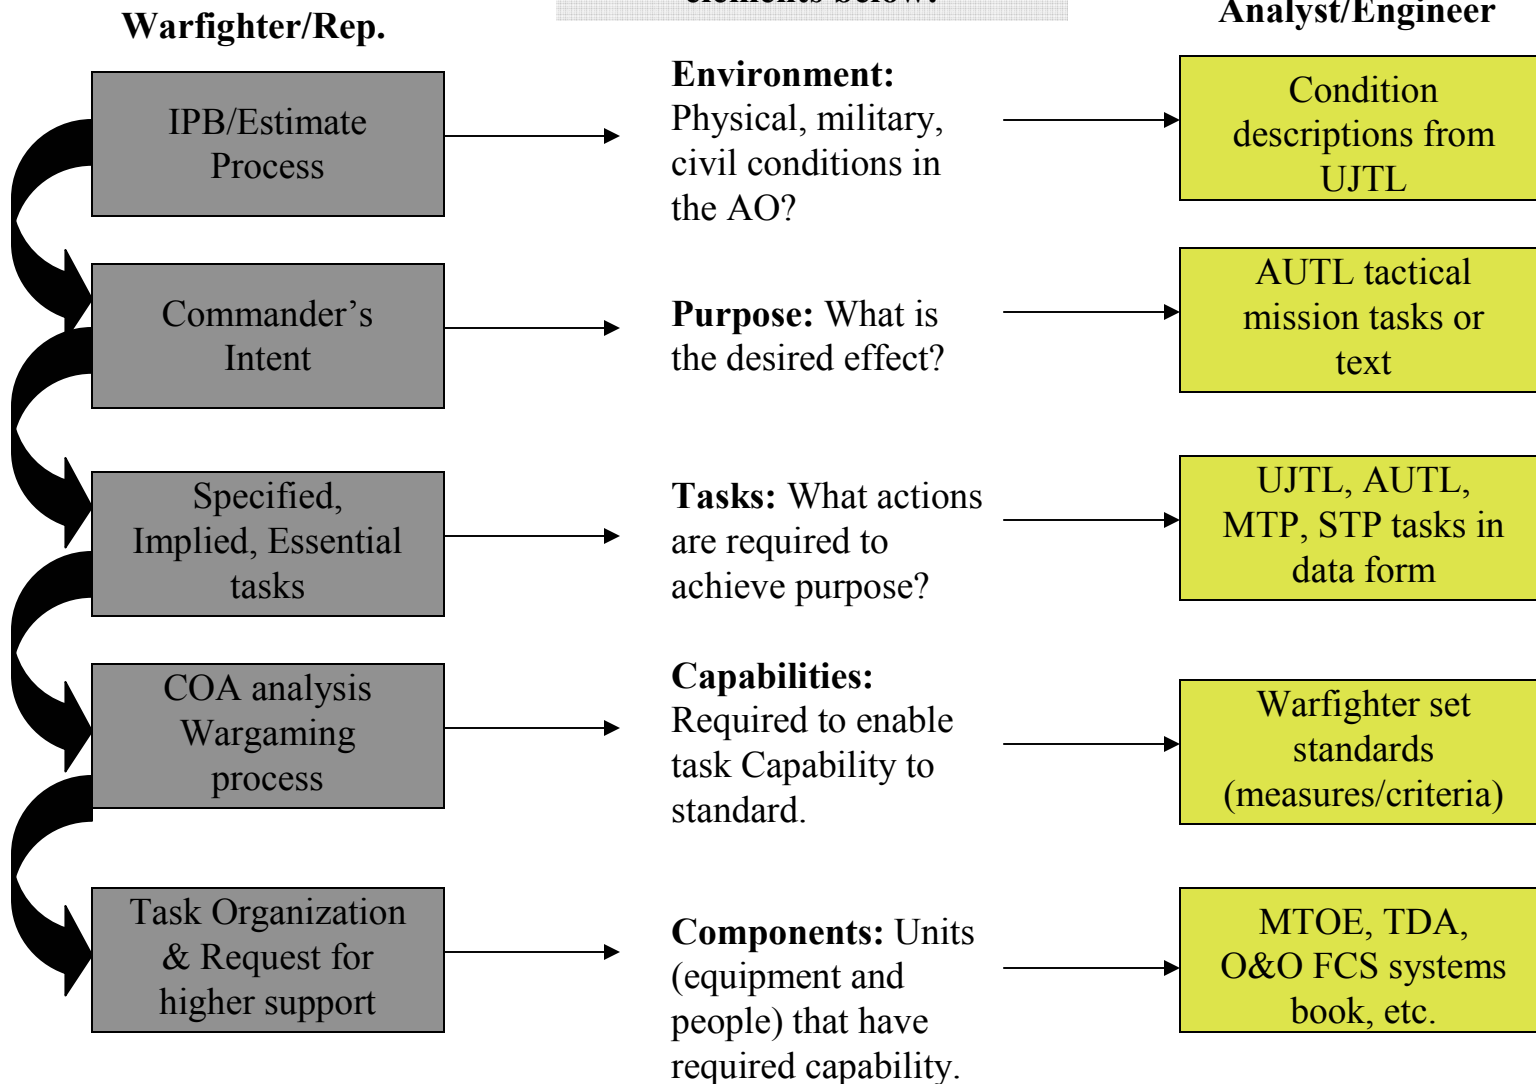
Warfighter/Rep.

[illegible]

Analyst/Engineer

IPB/Estimate Process

**Environment:** Physical, military, civil conditions in the AO?

Condition descriptions from UJTL

Commander's Intent

**Purpose:** What is the desired effect?

AUTL tactical mission tasks or text

Specified, Implied, Essential tasks

**Tasks:** What actions are required to achieve purpose?

UJTL, AUTL, MTP, STP tasks in data form

COA analysis Wargaming process

**Capabilities:** Required to enable task Capability to standard.

Warfighter set standards (measures/criteria)

Task Organization & Request for higher support

**Components:** Units (equipment and people) that have required capability.

MTOE, TDA, O&O FCS systems book, etc.